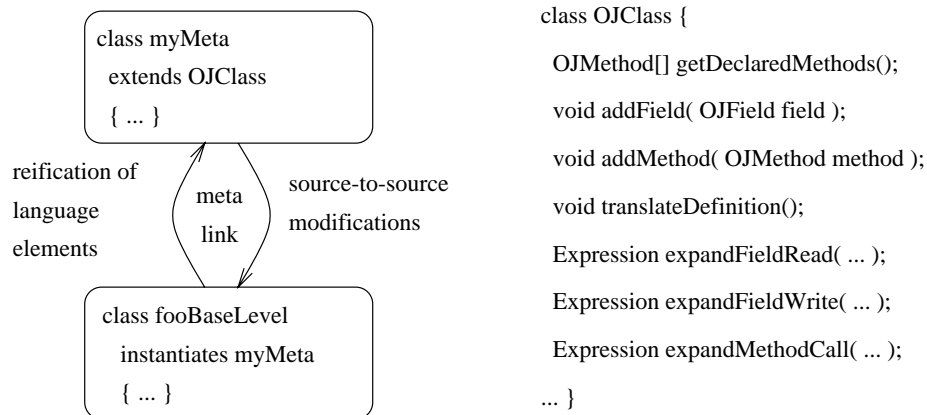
class myMeta
extends OJClass
{ ... }

reification of language elements

meta link

source-to-source modifications

class fooBaseLevel
instantiates myMeta
{ ... }

class OJClass {
OJMethod[] getDeclaredMethods();
void addField( OJField field );
void addMethod( OJMethod method );
void translateDefinition();
Expression expandFieldRead( ... );
Expression expandFieldWrite( ... );
Expression expandMethodCall( ... );
... }